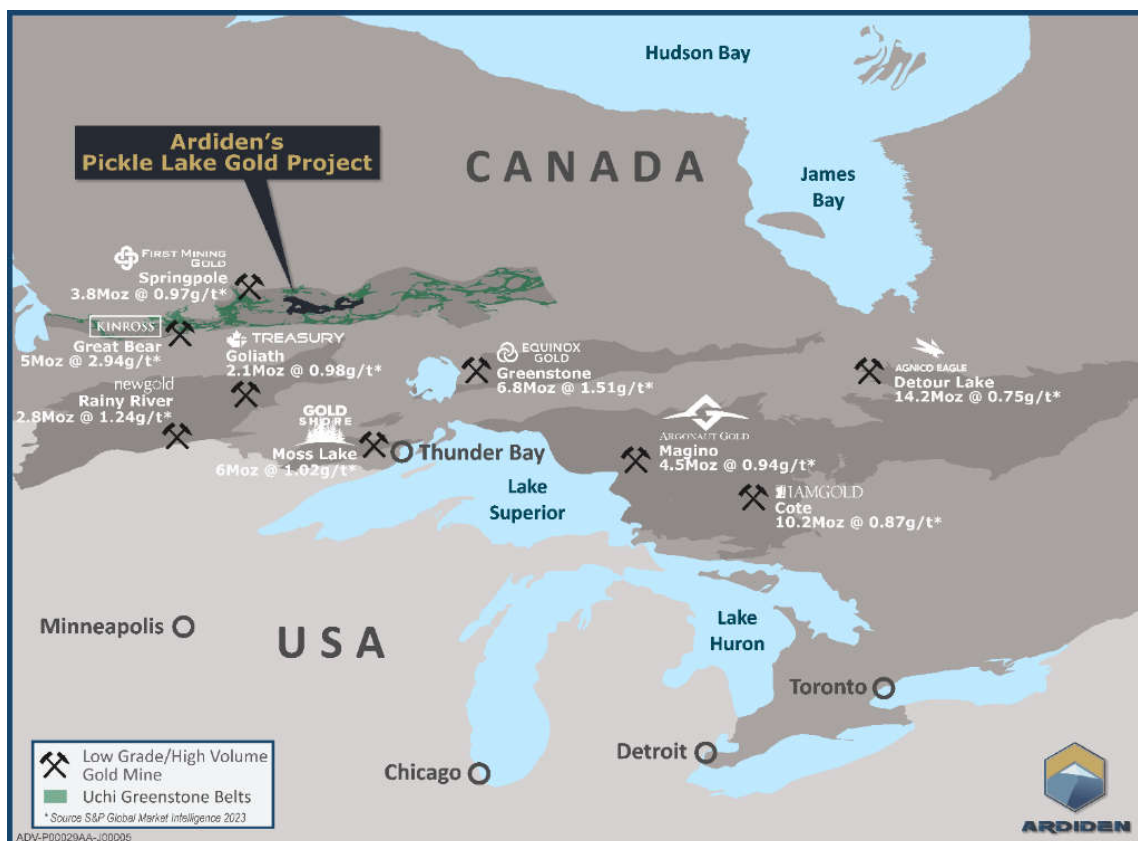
Hudson Bay

Ardiden's Pickle Lake Gold Project

CANADA

James Bay

FIRST MINING GOLD
Springpole
3.8Moz @ 0.97g/t*

KINROSS
Great Bear
5Moz @ 2.94g/t*

TREASURY
Goliath
2.1Moz @ 0.98g/t*

EQUINOX GOLD
Greenstone
6.8Moz @ 1.51g/t*

AGNICO EAGLE
Detour Lake
14.2Moz @ 0.75g/t*

newgold
Rainy River
2.8Moz @ 1.24g/t*

GOLD SHORE
Moss Lake
6Moz @ 1.02g/t*

Thunder Bay

ARGONAUT GOLD
Magino
4.5Moz @ 0.94g/t*

IAMGOLD
Cote
10.2Moz @ 0.87g/t*

Lake Superior

Minneapolis

USA

Lake Huron

Toronto

Detroit

Chicago

Low Grade/High Volume Gold Mine
Uchi Greenstone Belts
* Source S&P Global Market Intelligence 2023

ARDIDEN

ADV-P00029AA-J00005